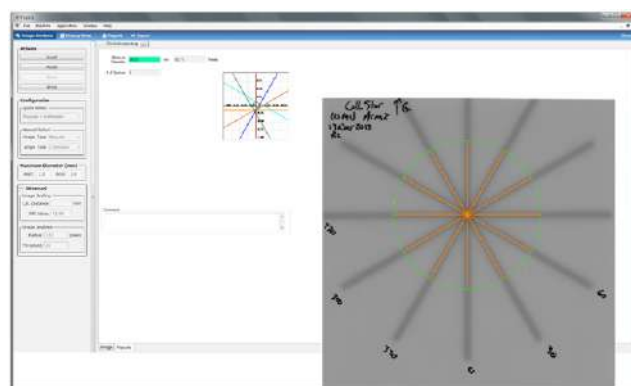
File Analysis Algorithms Window Help

Image Analysis | Analysis View | Reports | Queue

Actions

Load

Analyse

Configuration

Manual Select

Maximum Diameter (mm)

Advanced

Comment

Image | Results

CellStar TB
(collim) Arm2
17 Dec 2013
RL

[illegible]

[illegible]

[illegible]

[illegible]

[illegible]

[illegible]